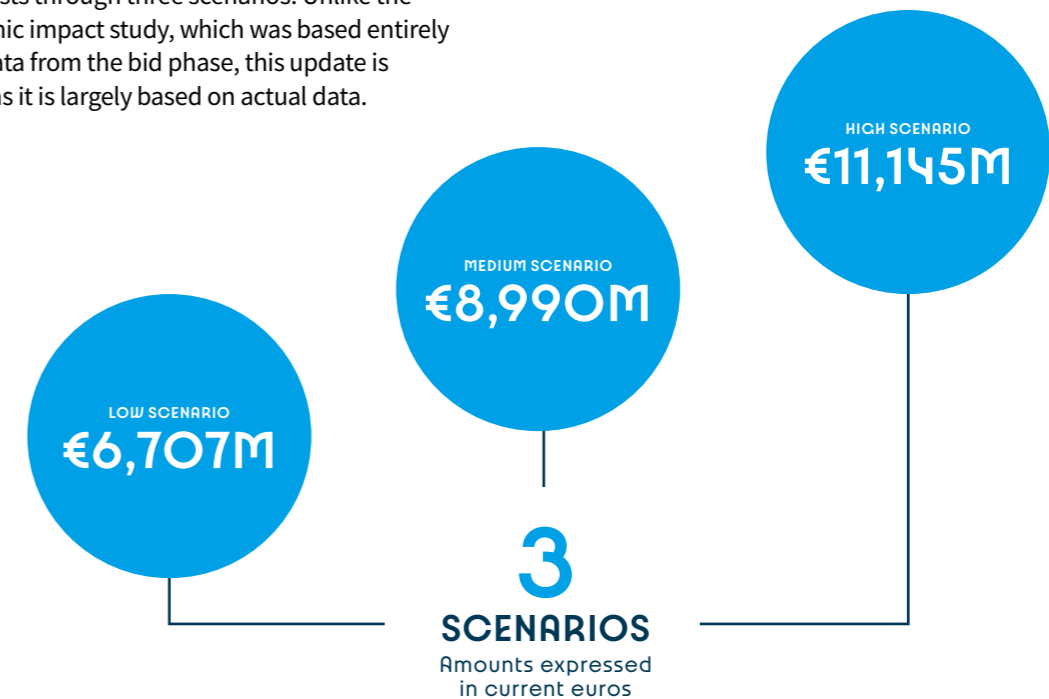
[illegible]sts through three scenarios. Unlike the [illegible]nic impact study, which was based entirely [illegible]ta from the bid phase, this update is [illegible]s it is largely based on actual data.

HIGH SCENARIO
€11,145M

MEDIUM SCENARIO
€8,990M

LOW SCENARIO
€6,707M

3
SCENARIOS
Amounts expressed in current euros